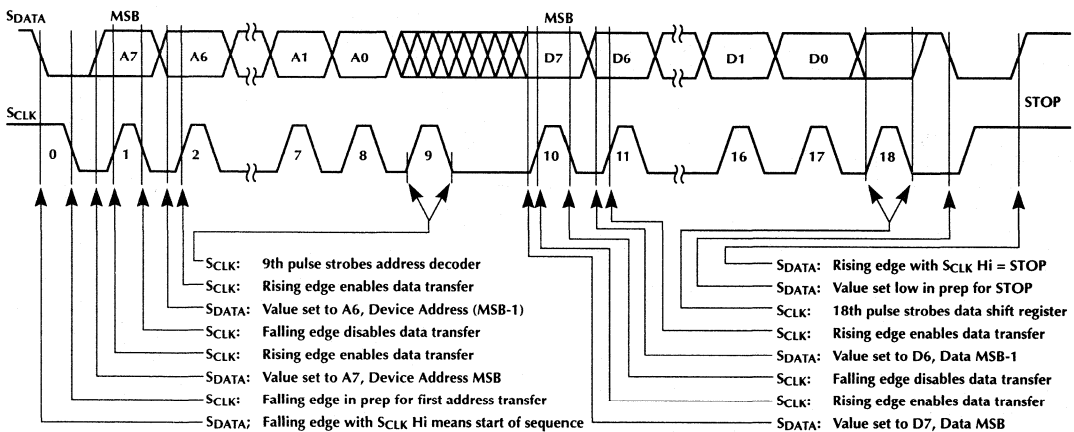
$S_{DATA}$ MSB A7 A6 A1 A0 MSB D7 D6 D1 D0

$S_{CLK}$ STOP

0 1 2 7 8 9 10 11 16 17 18

$S_{CLK}$: 9th pulse strobes address decoder
$S_{CLK}$: Rising edge enables data transfer
$S_{DATA}$: Value set to A6, Device Address (MSB-1)
$S_{CLK}$: Falling edge disables data transfer
$S_{CLK}$: Rising edge enables data transfer
$S_{DATA}$: Value set to A7, Device Address MSB
$S_{CLK}$: Falling edge in prep for first address transfer
$S_{DATA}$; Falling edge with $S_{CLK}$ Hi means start of sequence

$S_{DATA}$: Rising edge with $S_{CLK}$ Hi = STOP
$S_{DATA}$: Value set low in prep for STOP
$S_{CLK}$: 18th pulse strobes data shift register
$S_{CLK}$: Rising edge enables data transfer
$S_{DATA}$: Value set to D6, Data MSB-1
$S_{CLK}$: Falling edge disables data transfer
$S_{CLK}$: Rising edge enables data transfer
$S_{DATA}$: Value set to D7, Data MSB